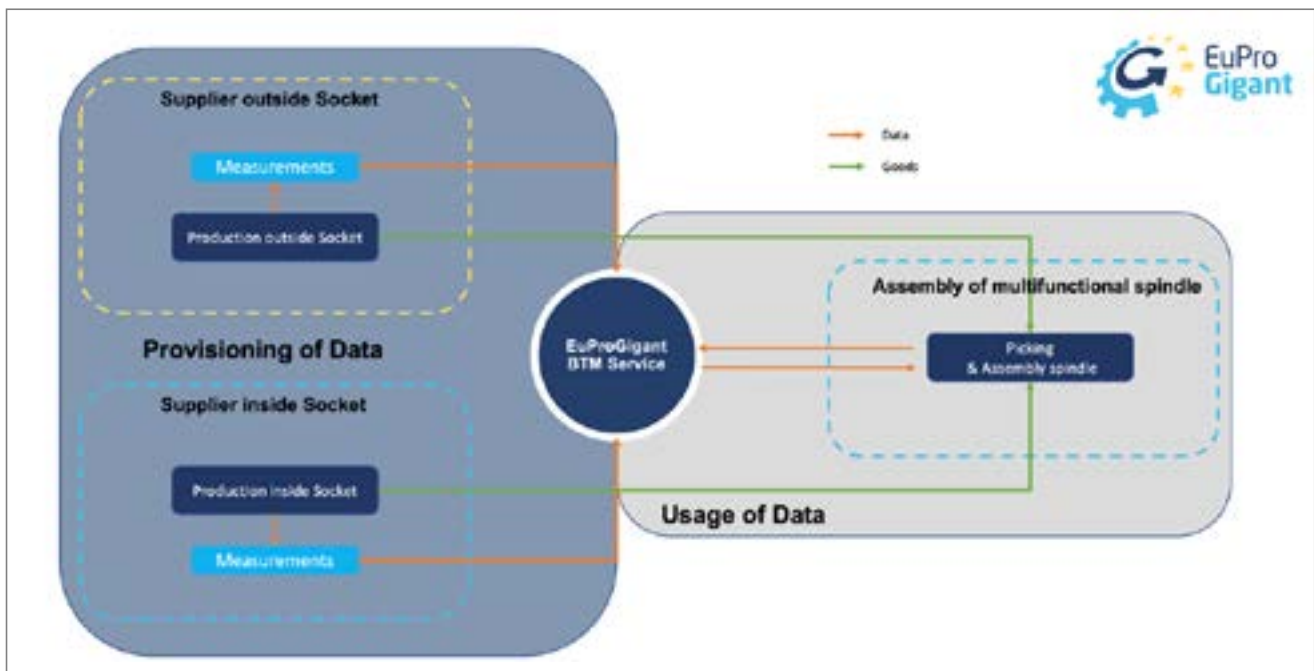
EuPro Gigant

Data

Goods

Supplier outside Socket

Measurements

Production outside Socket

Provisioning of Data

Supplier inside Socket

Production inside Socket

Measurements

EuProGigant BTM Service

Assembly of multifunctional spindle

Picking & Assembly spindle

Usage of Data